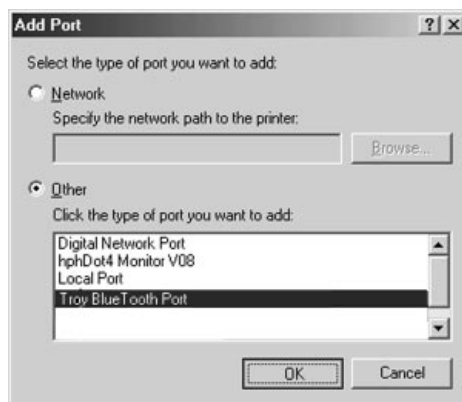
Add Port

?

X

Select the type of port you want to add:

Network

Specify the network path to the printer:

Browse...

Other

Click the type of port you want to add:

Digital Network Port
hphDot4 Monitor V08
Local Port
Troy BlueTooth Port

OK

Cancel